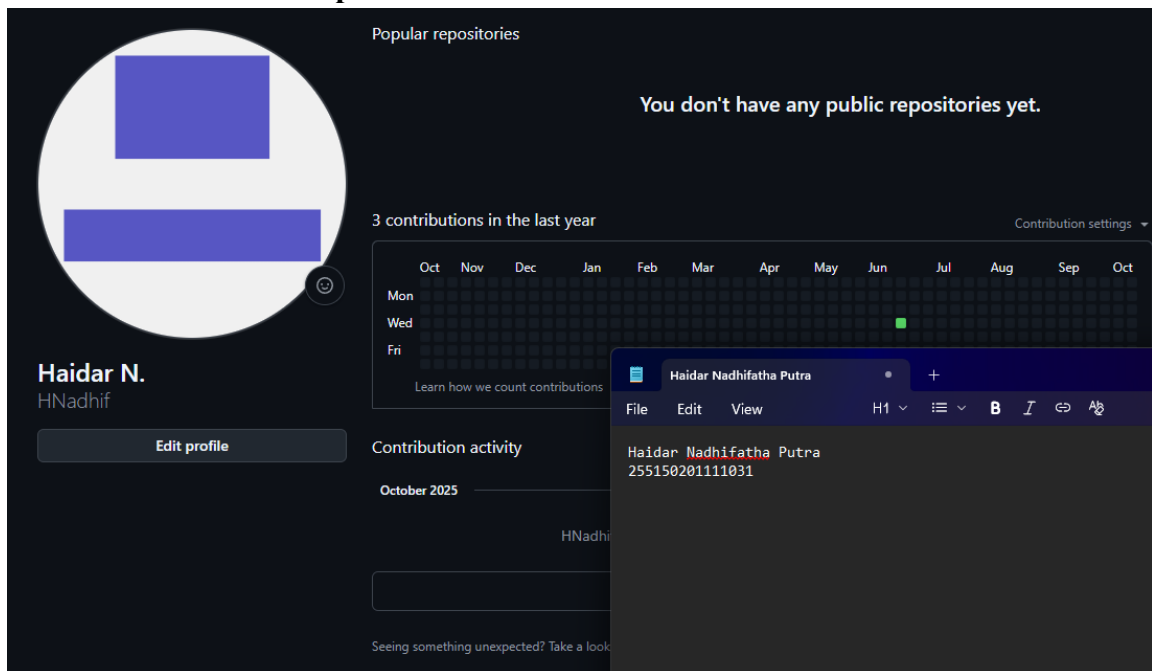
Popular repositories

You don't have any public repositories yet.

3 contributions in the last year

Contribution settings

| | Oct | Nov | Dec | Jan | Feb | Mar | Apr | May | Jun | Jul | Aug | Sep | Oct |
|---|---|---|---|---|---|---|---|---|---|---|---|---|---|
| Mon | | | | | | | | | | | | | |
| Wed | | | | | | | | | | | | | |
| Fri | | | | | | | | | | | | | |

Learn how we count contributions

Haidar N.
HNadhif

Edit profile

Contribution activity

October 2025

HNadhi

Seeing something unexpected? Take a look

Haidar Nadhifatha Putra

+

File Edit View H1 B I

Haidar Nadhifatha Putra
255150201111031